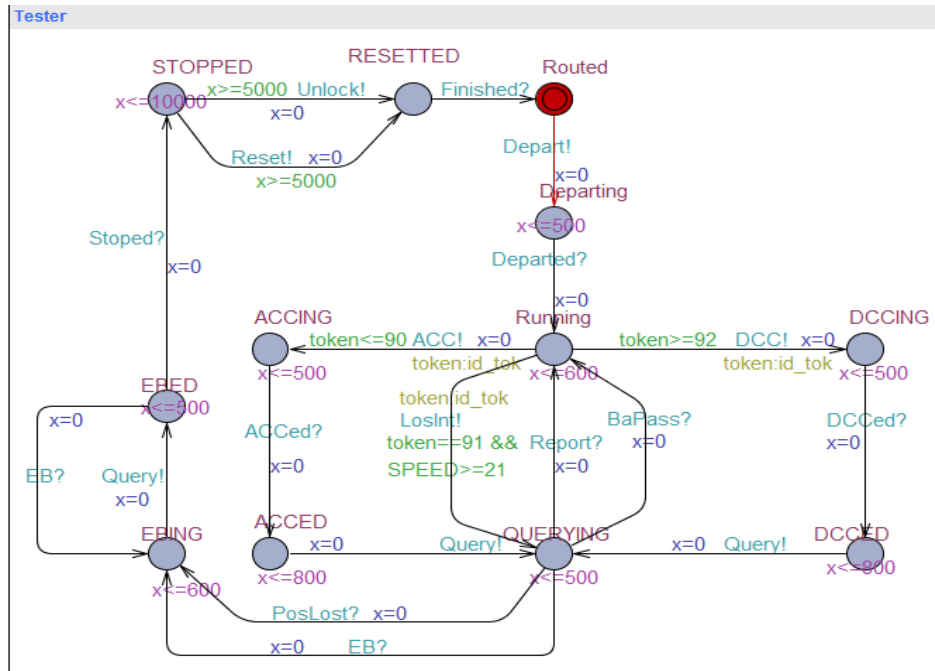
Tester

STOPPED
x<=10000

RESETTED

Routed

x>=5000 Unlock!
x=0

Finished?

Reset! x=0
x>=5000

Depart!
x=0
Departing
x<=500

Departed?
x=0

Stoped?
x=0

ACCING
x<=500

token<=90 ACC! x=0
token:id_tok

Running
x<=600

token>=92 DCC! x=0
token:id_tok

DCCING
x<=500

EBED
x<=500

x=0

token:id_tok
LosInt!
token==91 &&
SPEED>=21

Report?
x=0

BaPass?
x=0

ACCed?
x=0

DCCed?
x=0

EB?

Query!
x=0

EBING
x<=600

ACCED
x<=800

x=0

Query!

QUERYING
x<=500

x=0 Query!

DCCED
x<=800

PosLost? x=0

x=0 EB?